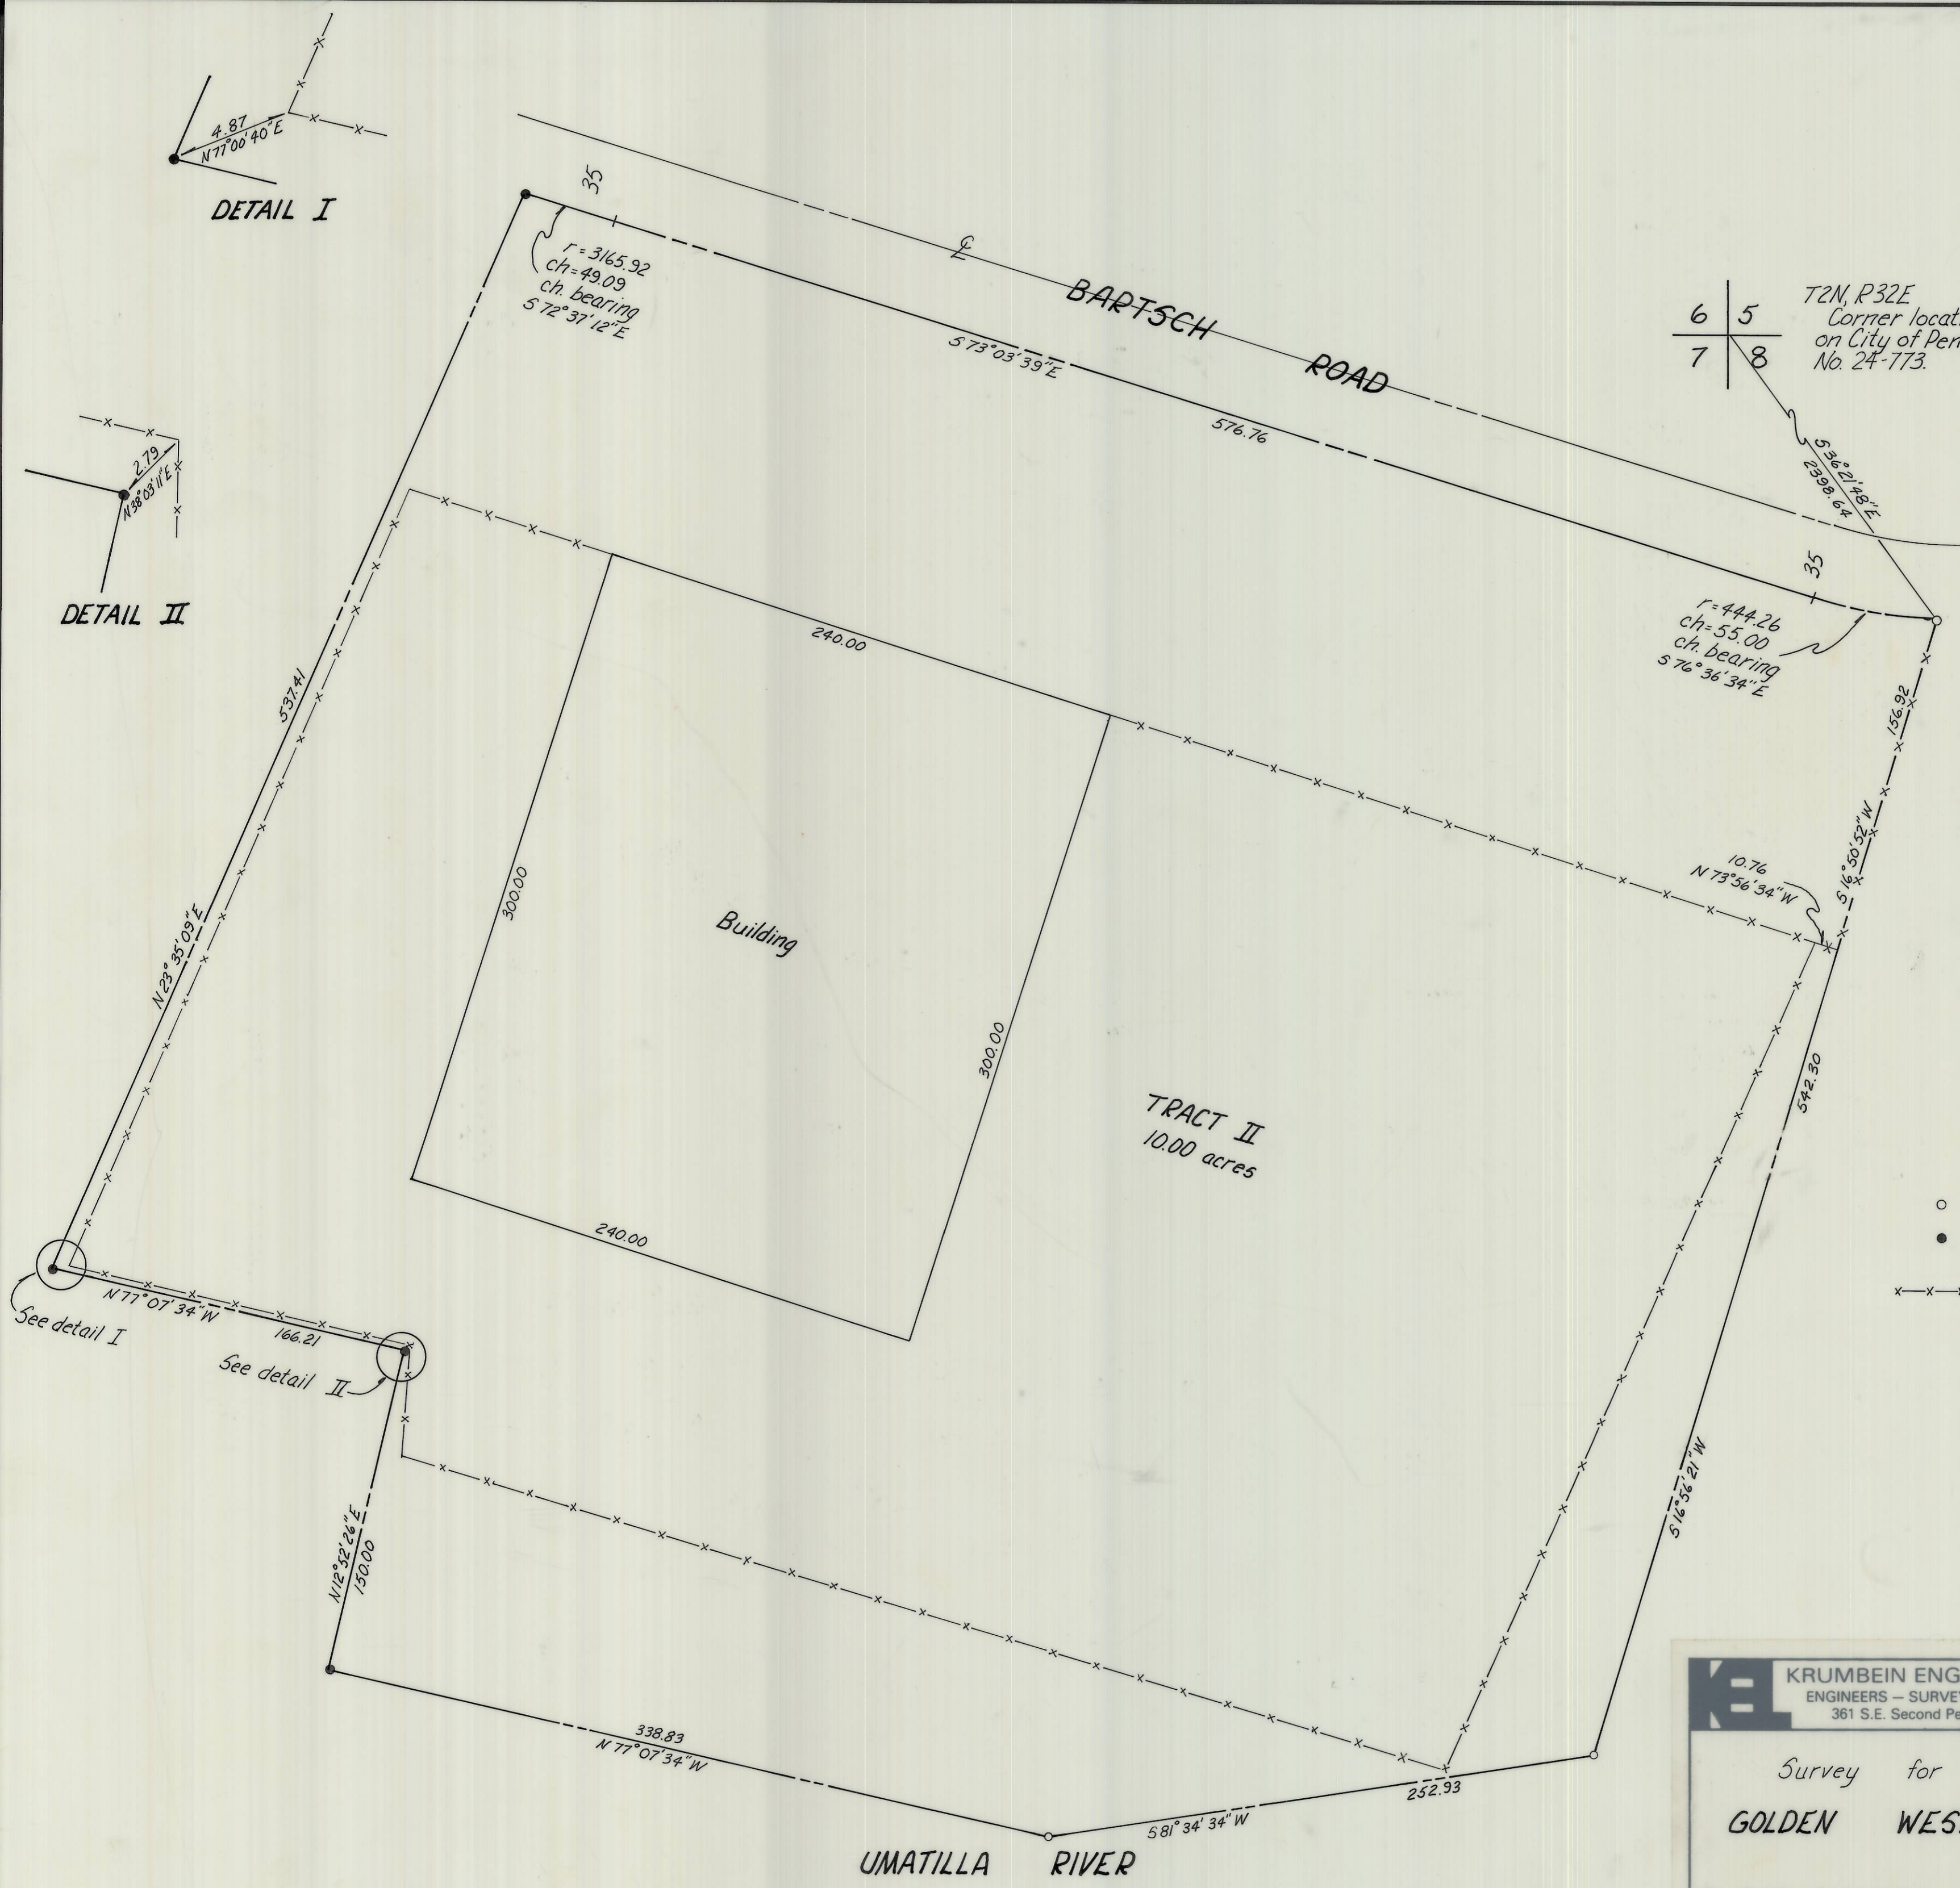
4.87
N 77°00'40"E

DETAIL I

2.79
N 38°03'11"E

DETAIL II

35

r = 3165.92
ch = 49.09
ch. bearing
S 72°37'12"E

℄

BARTSCH ROAD

S 73°03'39"E

576.76

T2N, R32E
Corner locat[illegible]
on City of Pen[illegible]
No. 24-773.

| 6 | 5 |
|---|---|
| 7 | 8 |

S 36°21'48"E
2398.64

35

r = 444.26
ch = 55.00
ch. bearing
S 76°36'34"E

156.92

S 16°50'52"W

10.76
N 73°56'34"W

240.00

537.41

N 23°35'09"E

300.00

Building

300.00

TRACT II
10.00 acres

542.30

240.00

N 77°07'34"W

166.21

See detail I

See detail II

N 12°52'26"E
150.00

S 16°56'21"W

338.83
N 77°07'34"W

252.93

S 81°34'34"W

UMATILLA RIVER

KRUMBEIN ENG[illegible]
ENGINEERS – SURVE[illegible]
361 S.E. Second Pe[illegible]

Survey for

GOLDEN WES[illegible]